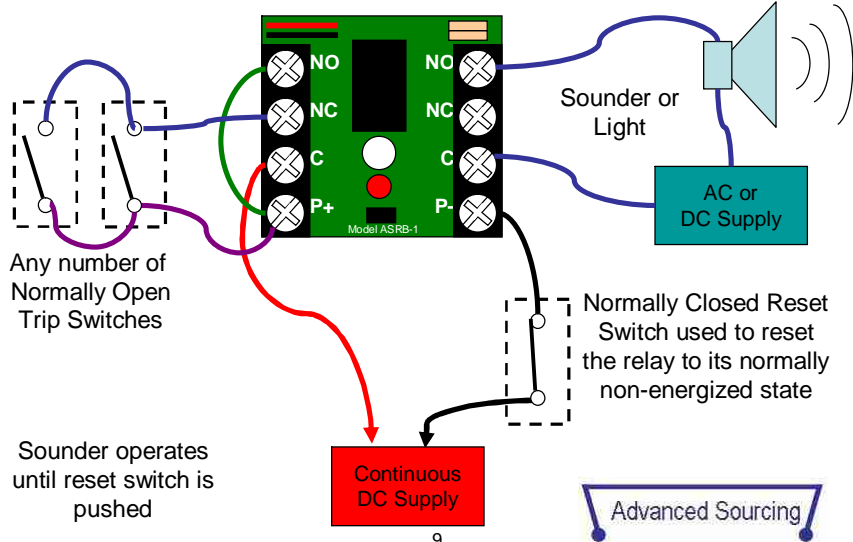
NO
NC
C
P+
Model ASRB-1
NO
NC
C
P-

Sounder or Light

AC or DC Supply

Any number of Normally Open Trip Switches

Normally Closed Reset Switch used to reset the relay to its normally non-energized state

Sounder operates until reset switch is pushed

Continuous DC Supply

Advanced Sourcing

9